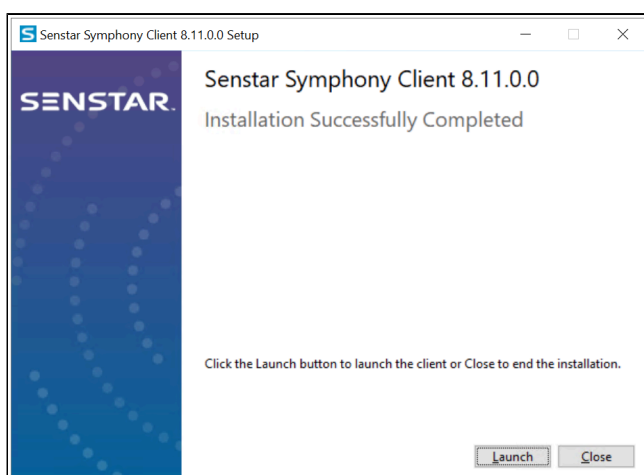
Senstar Symphony Client 8.11.0.0 Setup

SENSTAR.

Senstar Symphony Client 8.11.0.0

Installation Successfully Completed

Click the Launch button to launch the client or Close to end the installation.

Launch

Close